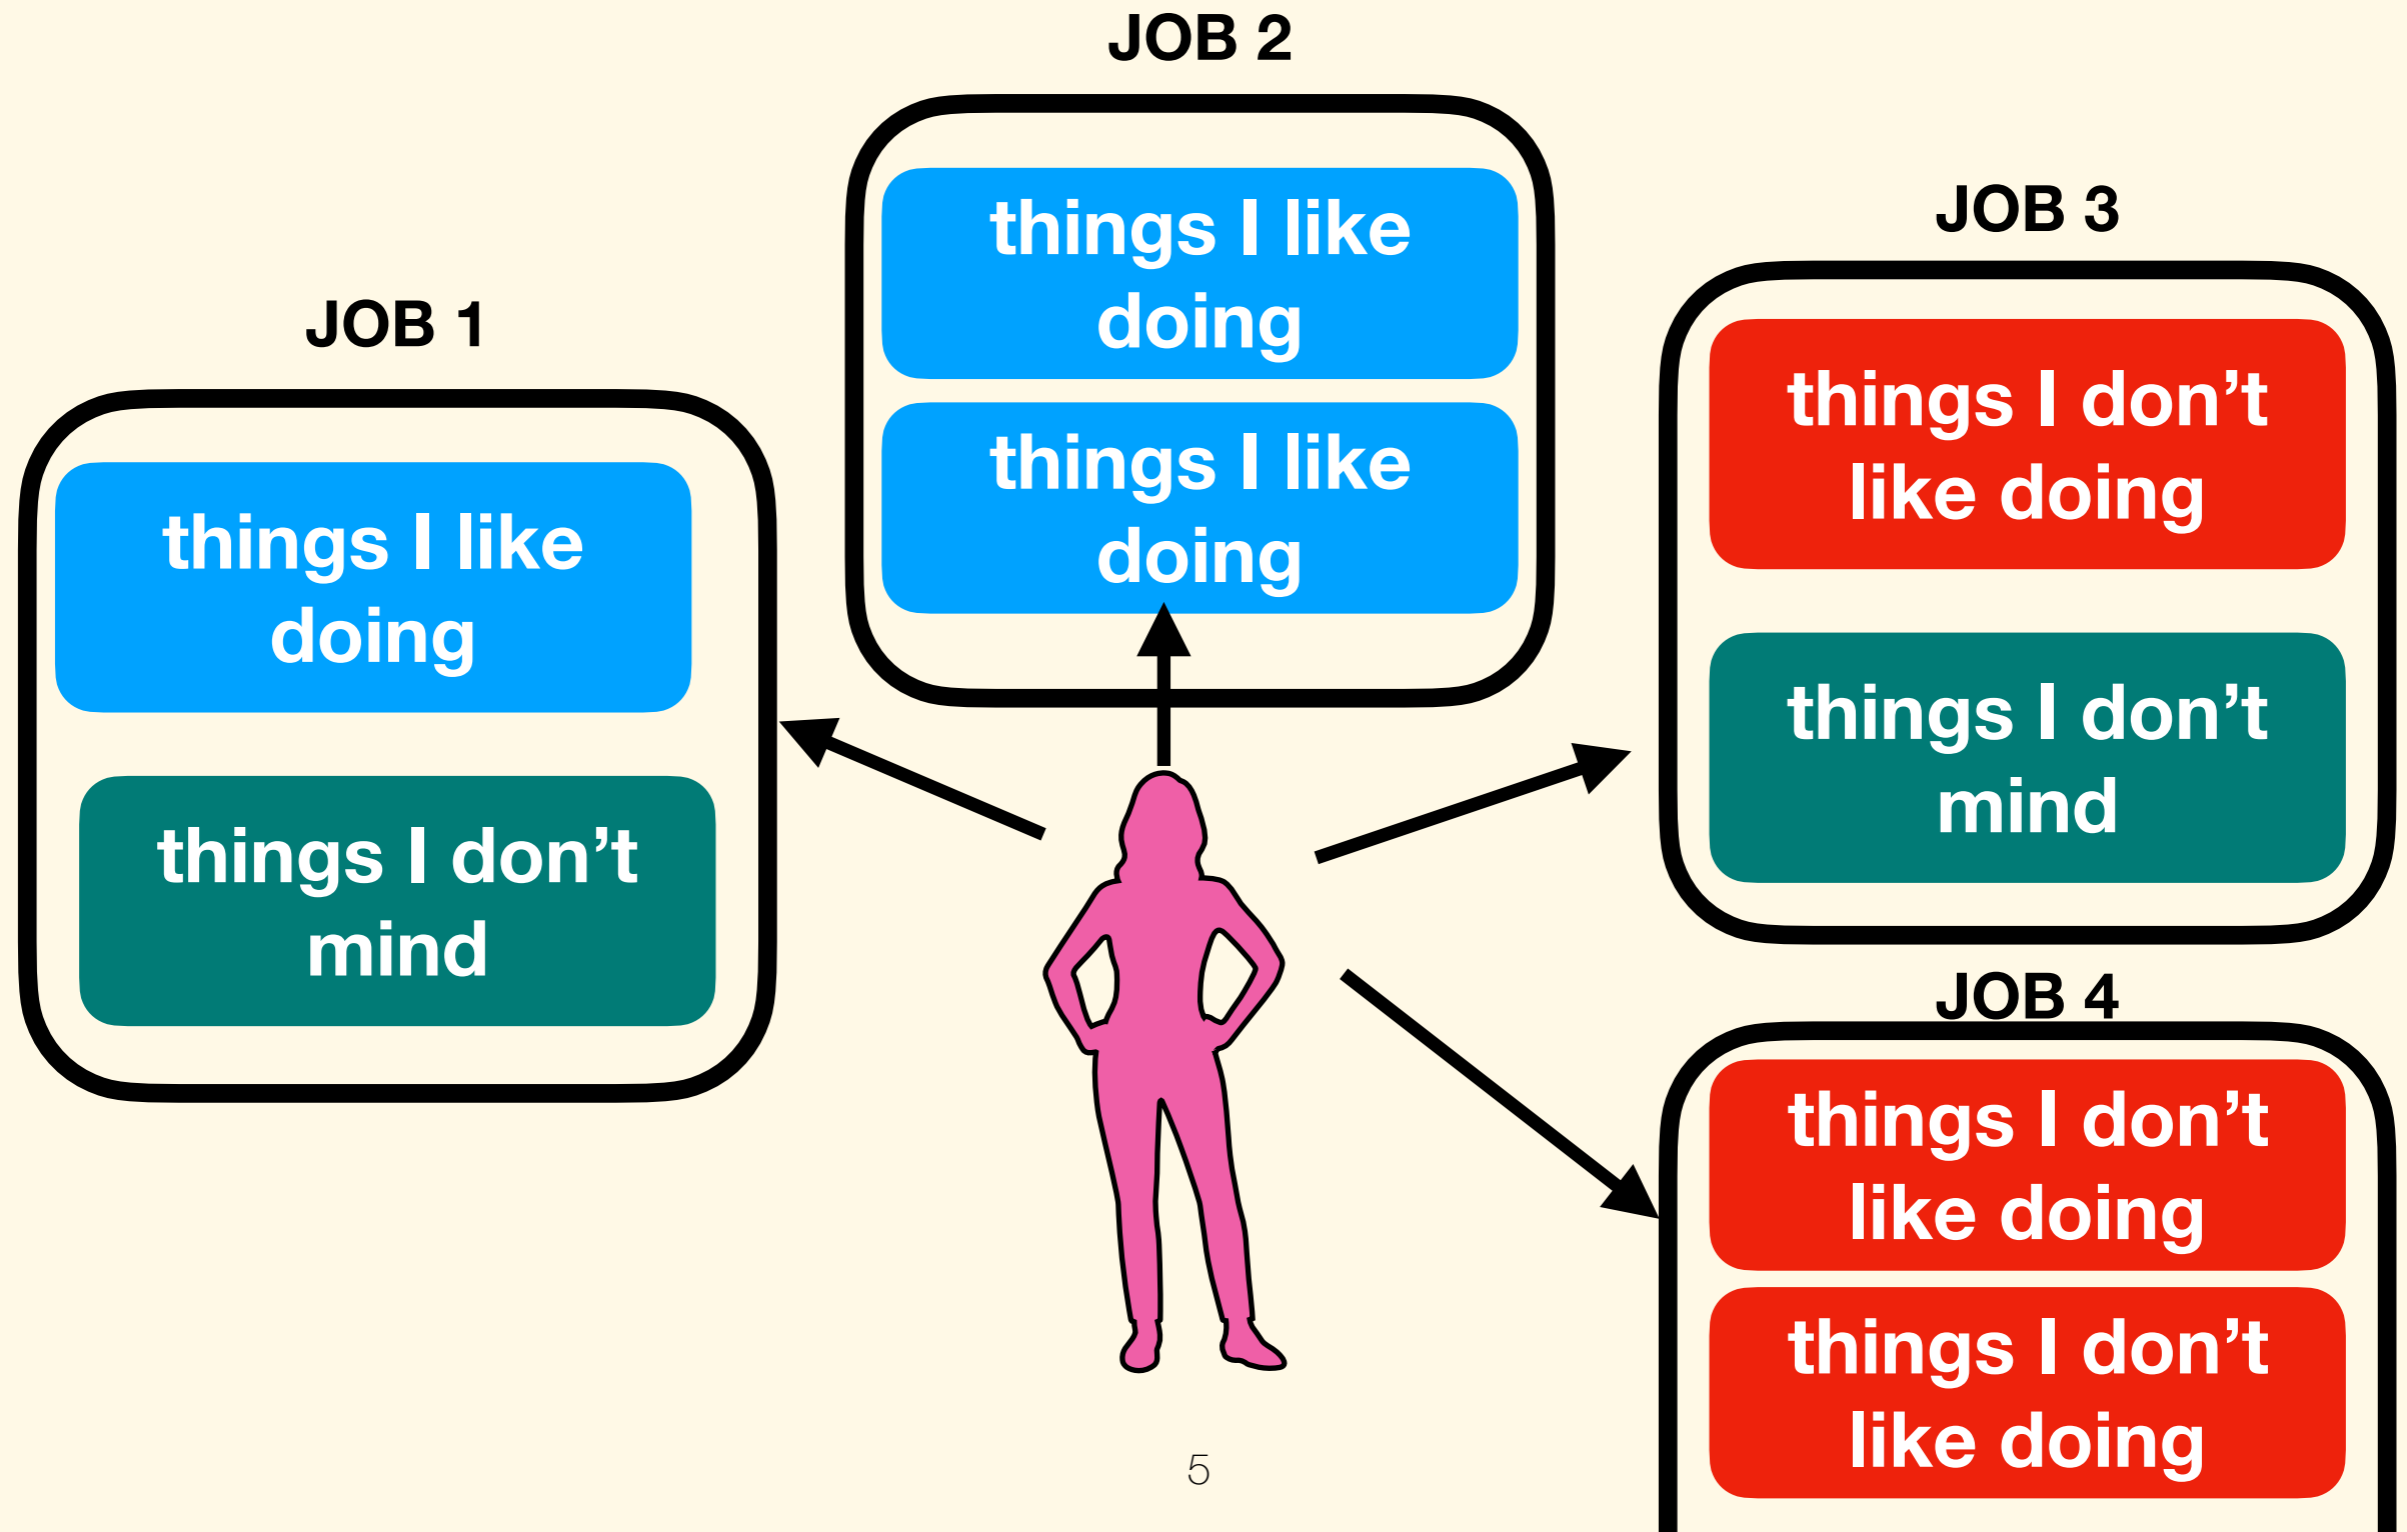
JOB 2

things I like doing

things I like doing

JOB 1

things I like doing

things I don’t mind

JOB 3

things I don’t like doing

things I don’t mind

JOB 4

things I don’t like doing

things I don’t like doing

5